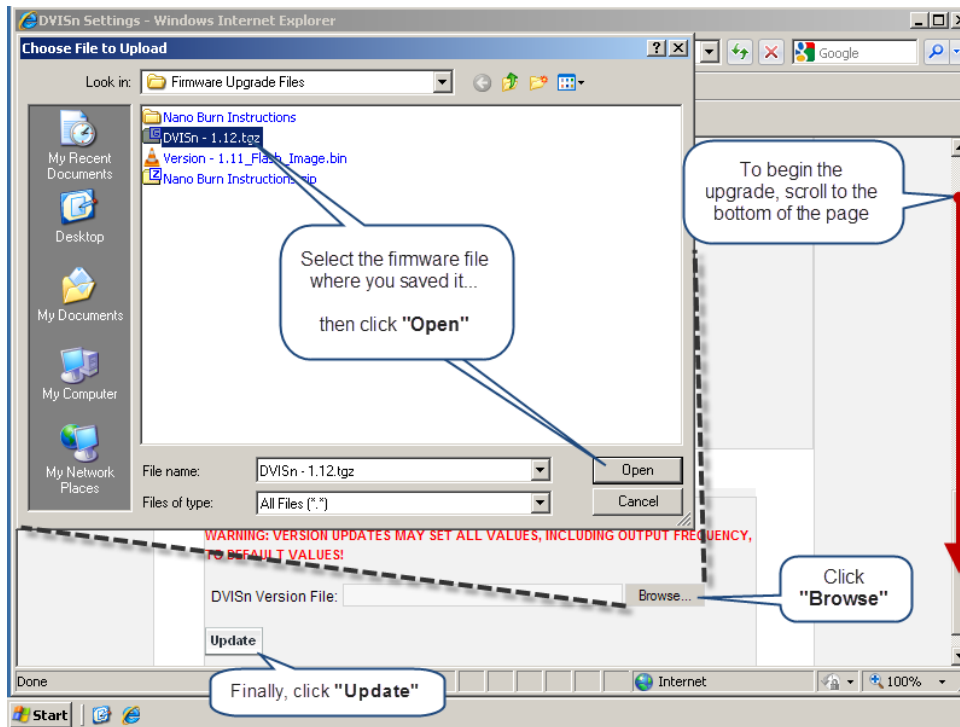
DVISn Settings - Windows Internet Explorer

Choose File to Upload

Look in: Firmware Upgrade Files

My Recent Documents
Desktop
My Documents
My Computer
My Network Places

Nano Burn Instructions
DVISn - 1.12.tgz
Version - 1.11_Flash_Image.bin
Nano Burn Instructions.zip

Select the firmware file where you saved it...

then click **"Open"**

File name: DVISn - 1.12.tgz
Files of type: All Files (*.*)

Open
Cancel

Google

To begin the upgrade, scroll to the bottom of the page

WARNING: VERSION UPDATES MAY SET ALL VALUES, INCLUDING OUTPUT FREQUENCY, TO DEFAULT VALUES!

DVISn Version File: Browse...

Click **"Browse"**

Update

Finally, click **"Update"**

Done
Internet
100%

Start